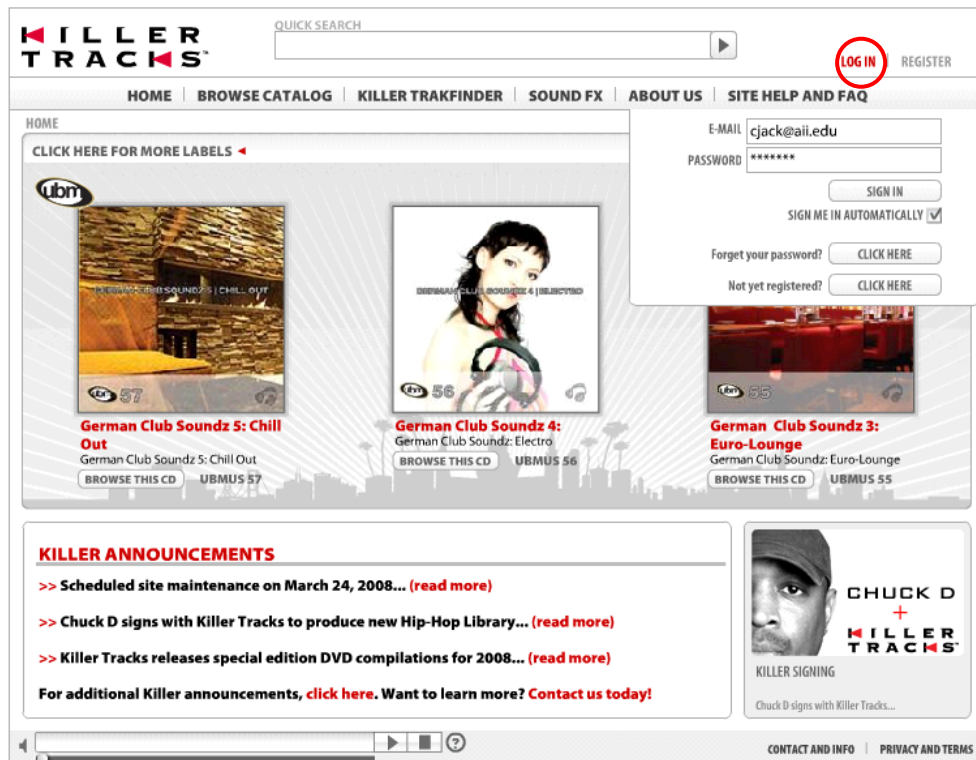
KILLER TRACKS™

QUICK SEARCH

LOG IN REGISTER

HOME | BROWSE CATALOG | KILLER TRAKFINDER | SOUND FX | ABOUT US | SITE HELP AND FAQ

HOME

CLICK HERE FOR MORE LABELS ◄

E-MAIL cjack@aii.edu
PASSWORD *******
SIGN IN
SIGN ME IN AUTOMATICALLY
Forget your password? CLICK HERE
Not yet registered? CLICK HERE

ubm

GERMAN CLUB SOUNDZ 5 | CHILL OUT
ubm 57
German Club Soundz 5: Chill Out
German Club Soundz 5: Chill Out
BROWSE THIS CD UBMUS 57

GERMAN CLUB SOUNDZ 4 | ELECTRO
ubm 56
German Club Soundz 4:
German Club Soundz: Electro
BROWSE THIS CD UBMUS 56

ubm 55
German Club Soundz 3: Euro-Lounge
German Club Soundz: Euro-Lounge
BROWSE THIS CD UBMUS 55

KILLER ANNOUNCEMENTS

>> Scheduled site maintenance on March 24, 2008... (read more)

>> Chuck D signs with Killer Tracks to produce new Hip-Hop Library... (read more)

>> Killer Tracks releases special edition DVD compilations for 2008... (read more)

For additional Killer announcements, click here. Want to learn more? Contact us today!

CHUCK D + KILLER TRACKS
KILLER SIGNING
Chuck D signs with Killer Tracks...

CONTACT AND INFO | PRIVACY AND TERMS